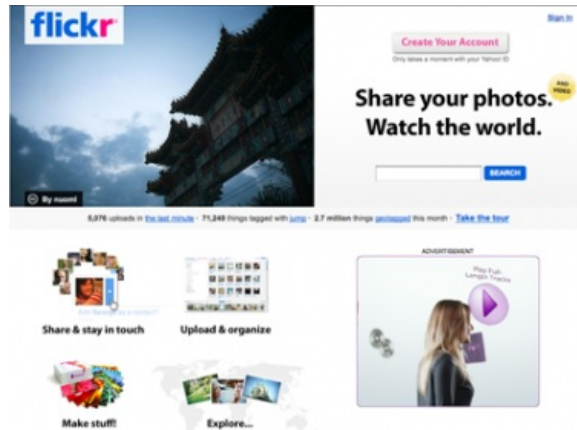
flickr

Sign In

Create Your Account

Only takes a moment with your Yahoo! ID

AND VIDEO

Share your photos. Watch the world.

SEARCH

By nuomi

5,076 uploads in the last minute · 71,240 things tagged with jump · 2.7 million things geotagged this month · Take the tour

ADVERTISEMENT

Play Full-Length Tracks

Share & stay in touch

Upload & organize

Make stuff!

Explore...